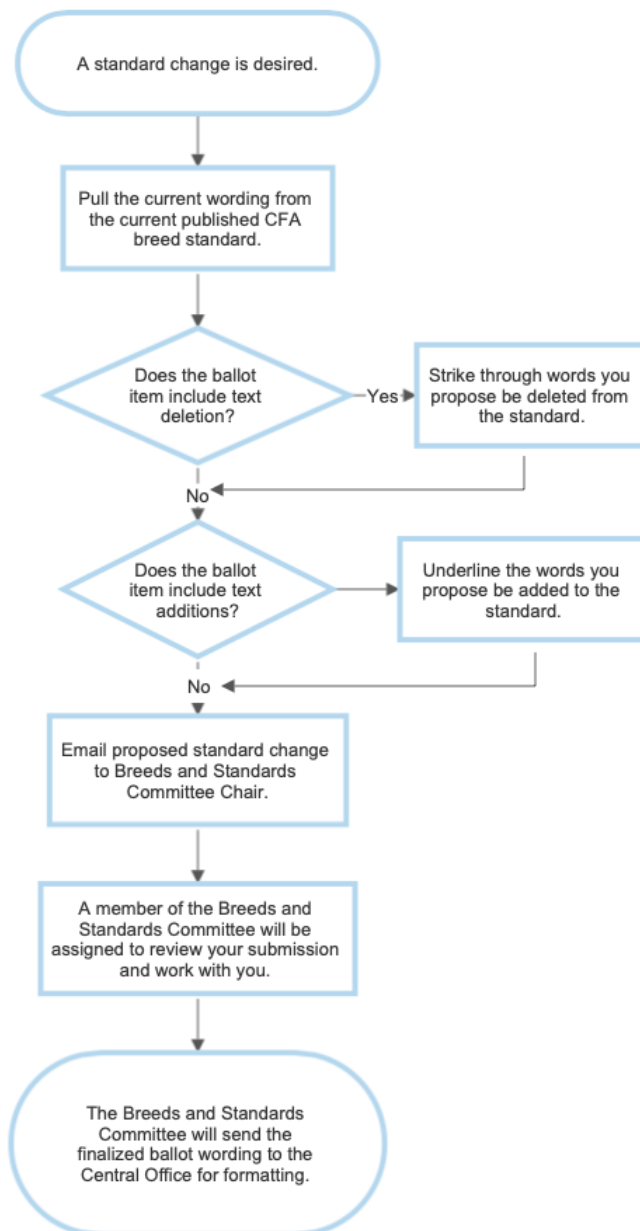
A standard change is desired.

Pull the current wording from the current published CFA breed standard.

Does the ballot item include text deletion?

Yes

Strike through words you propose be deleted from the standard.

No

Does the ballot item include text additions?

Underline the words you propose be added to the standard.

No

Email proposed standard change to Breeds and Standards Committee Chair.

A member of the Breeds and Standards Committee will be assigned to review your submission and work with you.

The Breeds and Standards Committee will send the finalized ballot wording to the Central Office for formatting.